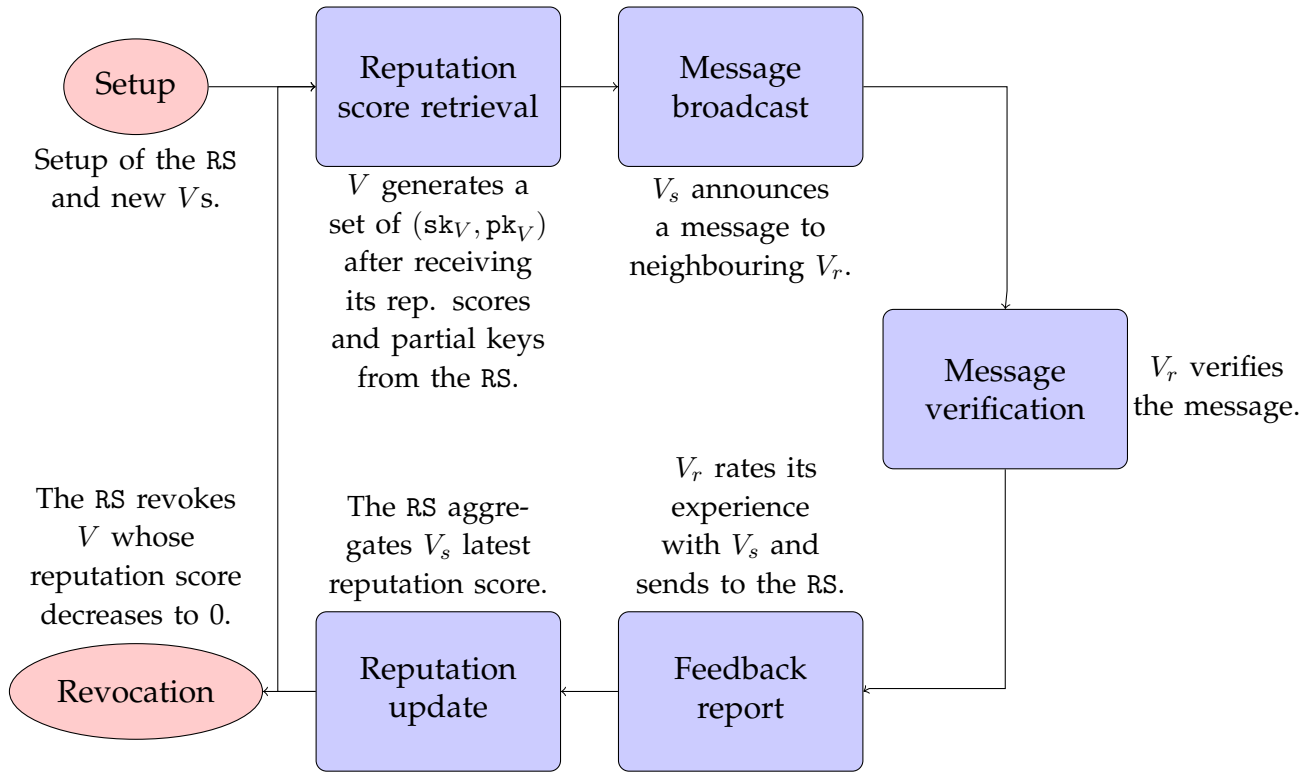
Setup

Setup of the RS and new $V$s.

Reputation score retrieval

$V$ generates a set of $(\mathtt{sk}_V, \mathtt{pk}_V)$ after receiving its rep. scores and partial keys from the RS.

Message broadcast

$V_s$ announces a message to neighbouring $V_r$.

Message verification

$V_r$ verifies the message.

The RS revokes $V$ whose reputation score decreases to 0.

The RS aggregates $V_s$ latest reputation score.

$V_r$ rates its experience with $V_s$ and sends to the RS.

Revocation

Reputation update

Feedback report